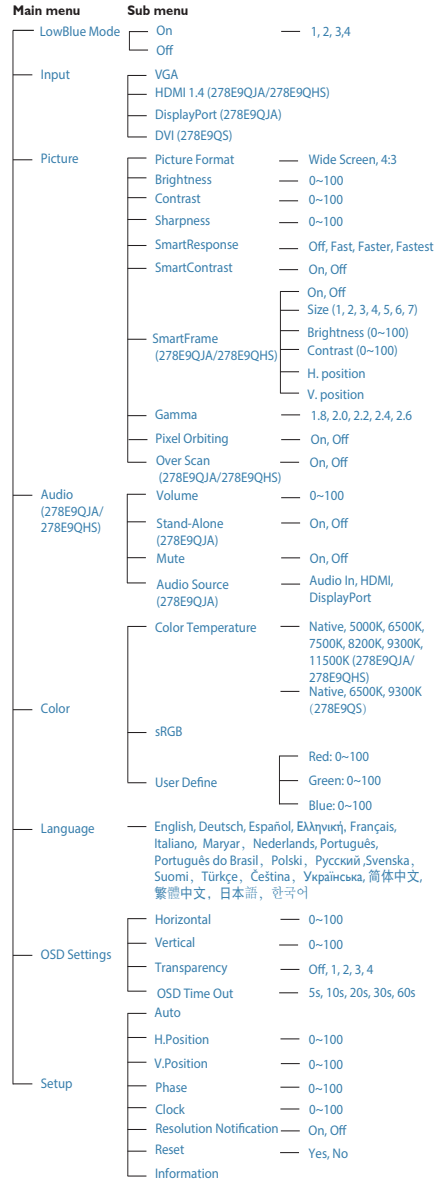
Main menu
Sub menu

LowBlue Mode
On — 1, 2, 3,4
Off

Input
VGA
HDMI 1.4 (278E9QJA/278E9QHS)
DisplayPort (278E9QJA)
DVI (278E9QS)

Picture
Picture Format — Wide Screen, 4:3
Brightness — 0~100
Contrast — 0~100
Sharpness — 0~100
SmartResponse — Off, Fast, Faster, Fastest
SmartContrast — On, Off
SmartFrame (278E9QJA/278E9QHS) — On, Off; Size (1, 2, 3, 4, 5, 6, 7); Brightness (0~100); Contrast (0~100); H. position; V. position
Gamma — 1.8, 2.0, 2.2, 2.4, 2.6
Pixel Orbiting — On, Off
Over Scan (278E9QJA/278E9QHS) — On, Off

Audio (278E9QJA/ 278E9QHS)
Volume — 0~100
Stand-Alone (278E9QJA) — On, Off
Mute — On, Off
Audio Source (278E9QJA) — Audio In, HDMI, DisplayPort

Color
Color Temperature — Native, 5000K, 6500K, 7500K, 8200K, 9300K, 11500K (278E9QJA/ 278E9QHS); Native, 6500K, 9300K (278E9QS)
sRGB
User Define — Red: 0~100; Green: 0~100; Blue: 0~100

Language
English, Deutsch, Español, Ελληνική, Français, Italiano, Maryar, Nederlands, Português, Português do Brasil, Polski, Русский ,Svenska, Suomi, Türkçe, Čeština, Українська, 简体中文, 繁體中文, 日本語, 한국어

OSD Settings
Horizontal — 0~100
Vertical — 0~100
Transparency — Off, 1, 2, 3, 4
OSD Time Out — 5s, 10s, 20s, 30s, 60s

Setup
Auto
H.Position — 0~100
V.Position — 0~100
Phase — 0~100
Clock — 0~100
Resolution Notification — On, Off
Reset — Yes, No
Information